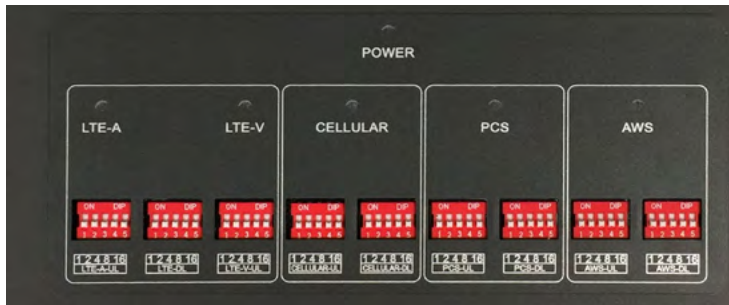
POWER

LTE-A

LTE-V

ON DIP
1 2 3 4 5
1 2 4 8 16
LTE-A-UL

ON DIP
1 2 3 4 5
1 2 4 8 16
LTE-DL

ON DIP
1 2 3 4 5
1 2 4 8 16
LTE-V-UL

CELLULAR

ON DIP
1 2 3 4 5
1 2 4 8 16
CELLULAR-UL

ON DIP
1 2 3 4 5
1 2 4 8 16
CELLULAR-DL

PCS

ON DIP
1 2 3 4 5
1 2 4 8 16
PCS-UL

ON DIP
1 2 3 4 5
1 2 4 8 16
PCS-DL

AWS

ON DIP
1 2 3 4 5
1 2 4 8 16
AWS-UL

ON DIP
1 2 3 4 5
1 2 4 8 16
AWS-DL